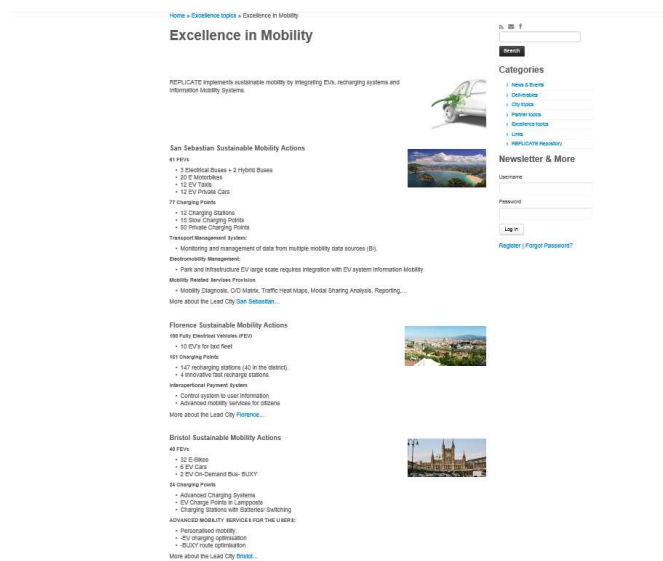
Home » Excellence topics » Excellence in Mobility

Excellence in Mobility

REPLICATE implements sustainable mobility by integrating EVs, recharging systems and information Mobility Systems.

San Sebastian Sustainable Mobility Actions

61 FEVs

- 3 Electrical Buses + 2 Hybrid Buses
- 20 E Motorbikes
- 12 EV Taxis
- 12 EV Private Cars

77 Charging Points

- 12 Charging Stations
- 15 Slow Charging Points
- 50 Private Charging Points

Transport Management System:

- Monitoring and management of data from multiple mobility data sources (BI).

Electromobility Management:

- Park and infrastructure EV large scale requires integration with EV system information Mobility

Mobility Related Services Provision

- Mobility Diagnosis, O/D Matrix, Traffic Heat Maps, Modal Sharing Analysis, Reporting,...

More about the Lead City San Sebastian...

Florence Sustainable Mobility Actions

190 Fully Electrical Vehicles (FEV)

- 10 EV's for taxi fleet

151 Charging Points

- 147 recharging stations (40 in the district).
- 4 innovative fast recharge stations.

Interoperational Payment System

- Control system to user information
- Advanced mobility services for citizens

More about the Lead City Florence...

Bristol Sustainable Mobility Actions

40 FEVs

- 32 E-Bikes
- 6 EV Cars
- 2 EV On-Demand Bus- BUXY

34 Charging Points

- Advanced Charging Systems
- EV Charge Points in Lampposts
- Charging Stations with Batteries/ Switching

ADVANCED MOBILITY SERVICES FOR THE USERS:

- Personalised mobility.
- -EV charging optimisation
- -BUXY route optimisation

More about the Lead City Bristol...

Search

Categories

- News & Events
- Deliverables
- City topics
- Partner topics
- Excellence topics
- Links
- REPLICATE Repository

Newsletter & More

Username

Password

Log in

Register | Forgot Password?